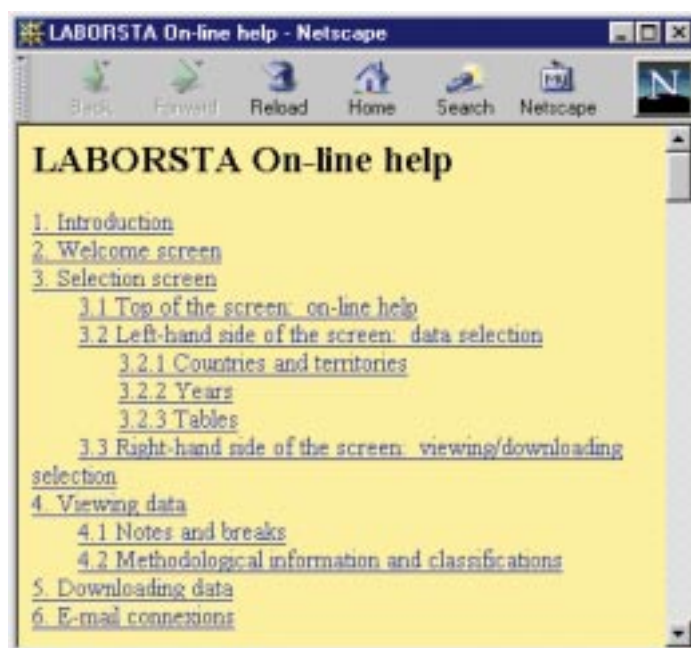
LABORSTA On-line help - Netscape

Back Forward Reload Home Search Netscape

N

LABORSTA On-line help

1. Introduction
2. Welcome screen
3. Selection screen
3.1 Top of the screen: on-line help
3.2 Left-hand side of the screen: data selection
3.2.1 Countries and territories
3.2.2 Years
3.2.3 Tables
3.3 Right-hand side of the screen: viewing/downloading selection
4. Viewing data
4.1 Notes and breaks
4.2 Methodological information and classifications
5. Downloading data
6. E-mail connexions